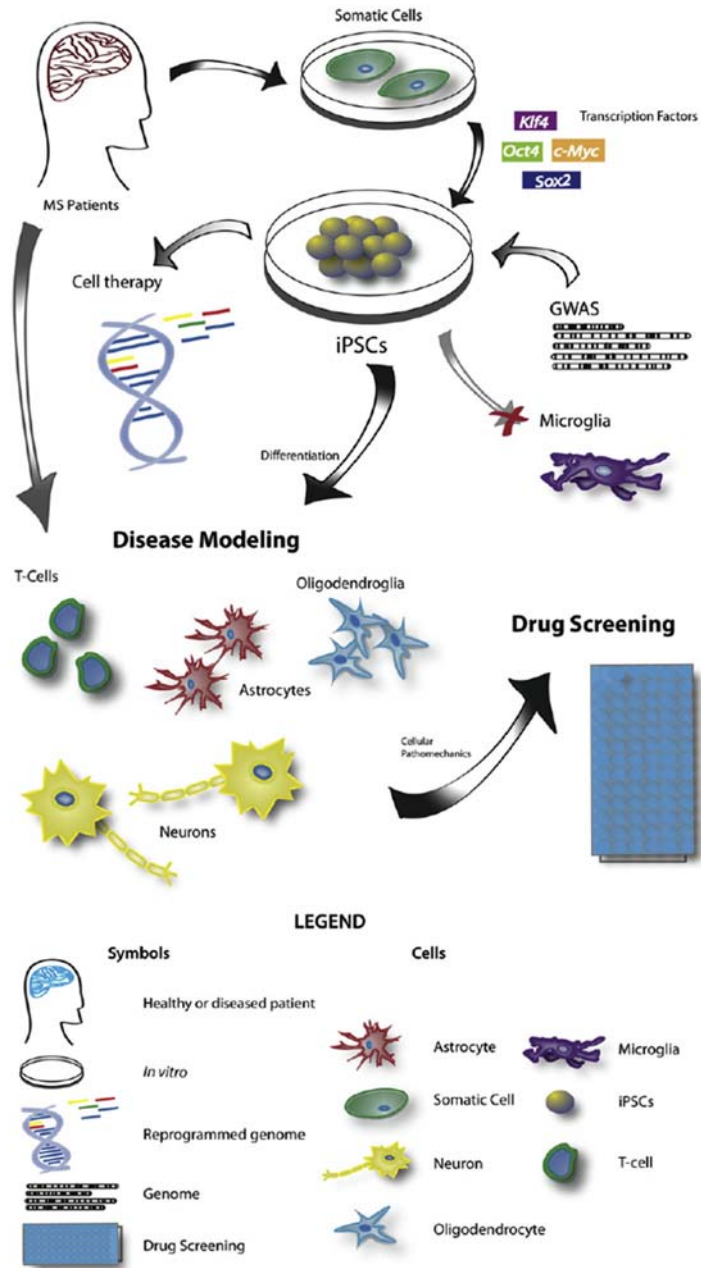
Somatic Cells

MS Patients

Klf4 Transcription Factors
Oct4 c-Myc
Sox2

Cell therapy

GWAS

iPSCs

Microglia

Differentiation

Disease Modeling

T-Cells

Oligodendroglia

Astrocytes

Drug Screening

Cellular Pathomechanics

Neurons

LEGEND

Symbols

Healthy or diseased patient

In vitro

Reprogrammed genome

Genome

Drug Screening

Cells

Astrocyte

Microglia

Somatic Cell

iPSCs

Neuron

T-cell

Oligodendrocyte